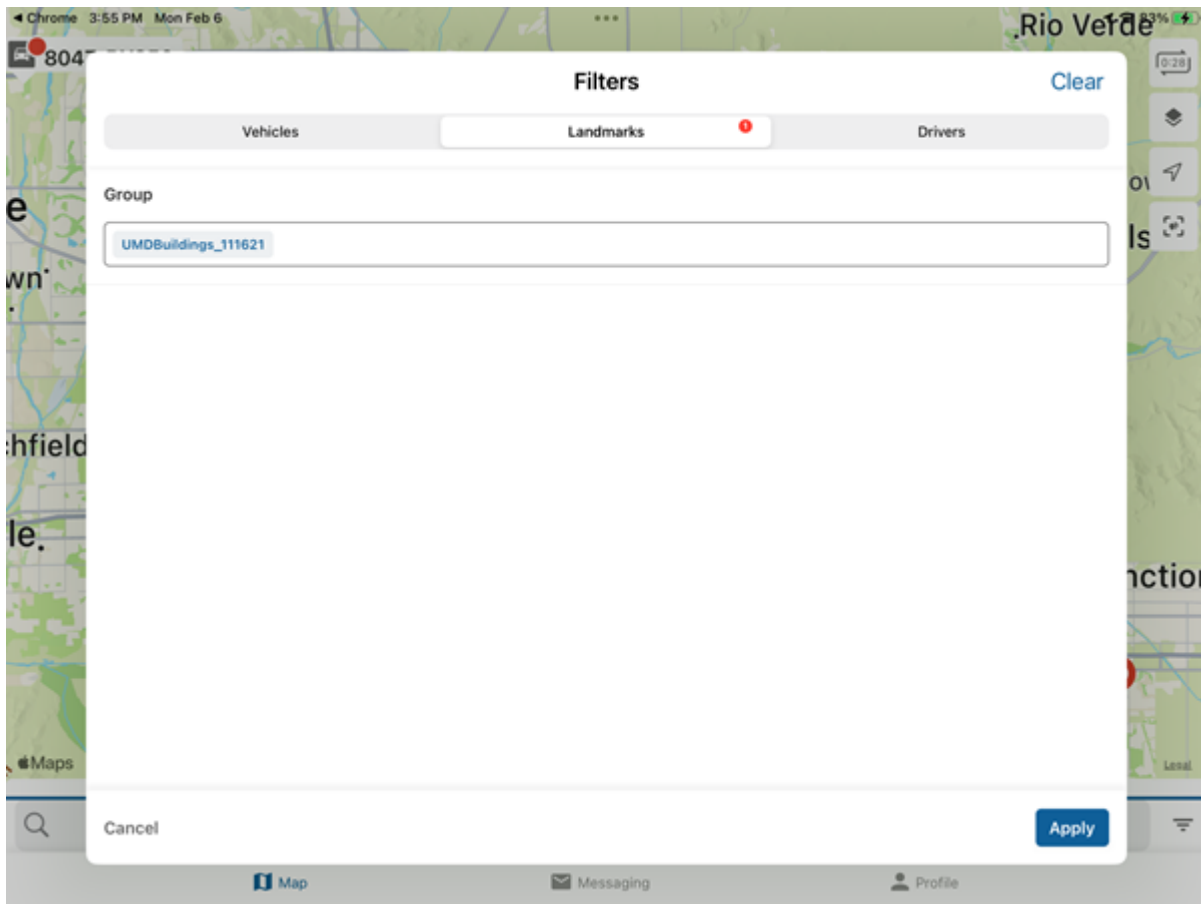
◀ Chrome 3:55 PM Mon Feb 6

Rio Verde

804

0:28

Filters

Clear

Vehicles

Landmarks

1

Drivers

Group

UMDBuildings_111621

e

wn

hfield

le.

o

ls

nction

Maps

Legal

Cancel

Apply

Map

Messaging

Profile